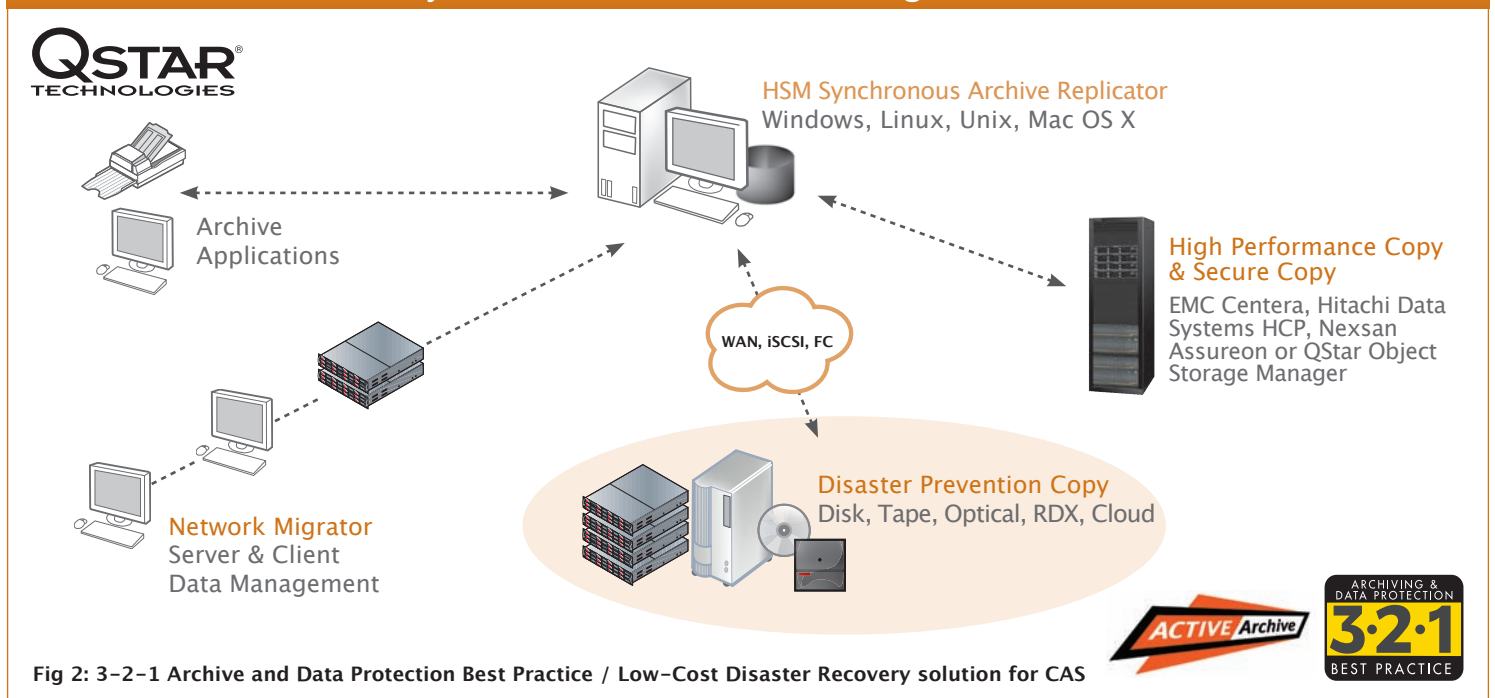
QSTAR®
TECHNOLOGIES

HSM Synchronous Archive Replicator
Windows, Linux, Unix, Mac OS X

Archive Applications

High Performance Copy & Secure Copy
EMC Centera, Hitachi Data Systems HCP, Nexsan Assureon or QStar Object Storage Manager

WAN, iSCSI, FC

Disaster Prevention Copy
Disk, Tape, Optical, RDX, Cloud

Network Migrator
Server & Client Data Management

ACTIVE Archive

ARCHIVING & DATA PROTECTION
3·2·1
BEST PRACTICE

Fig 2: 3-2-1 Archive and Data Protection Best Practice / Low-Cost Disaster Recovery solution for CAS